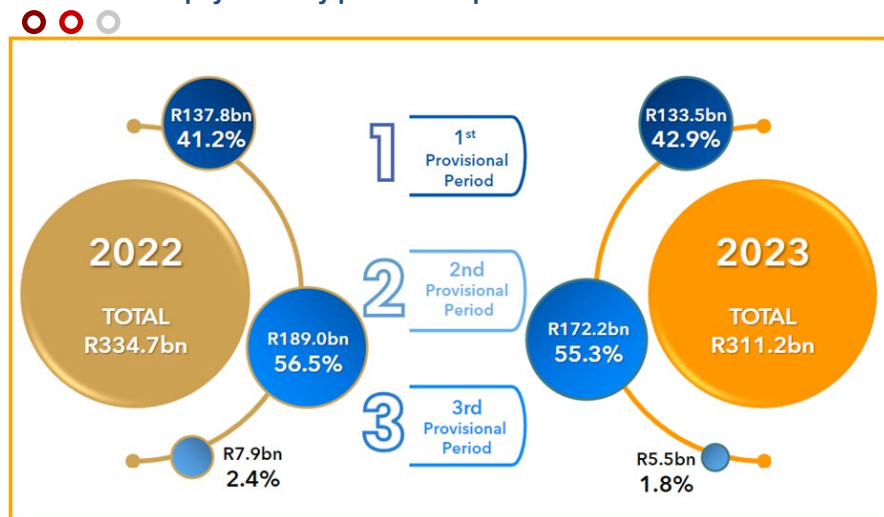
R137.8bn
41.2%

2022
TOTAL
R334.7bn

R189.0bn
56.5%

R7.9bn
2.4%

1
1st
Provisional
Period

2
2nd
Provisional
Period

3
3rd
Provisional
Period

R133.5bn
42.9%

2023
TOTAL
R311.2bn

R172.2bn
55.3%

R5.5bn
1.8%